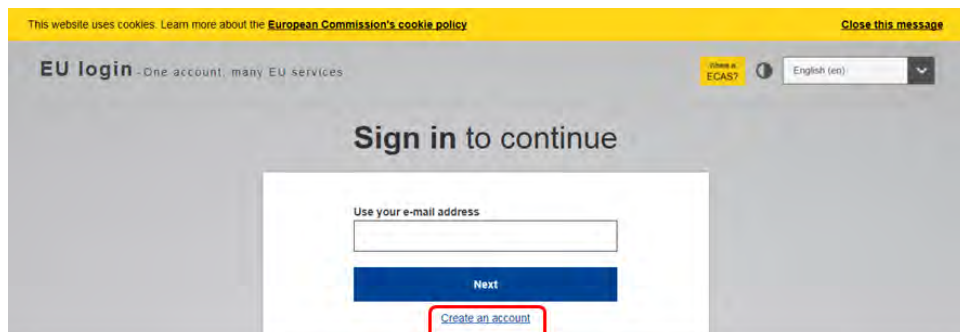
This website uses cookies. Learn more about the European Commission's cookie policy

Close this message

EU login - One account, many EU services

Where is ECAS?

English (en)

Sign in to continue

Use your e-mail address

Next

Create an account